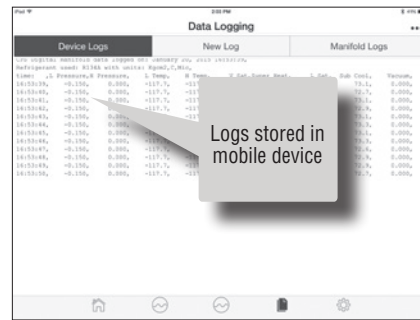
iPad 2:03 PM

Data Logging

Device Logs

New Log

Manifold Logs

LTS Digital manifold data logged on: January 20, 2015 14:03:26,
Refrigerant used: R134A with units: Kpa#2,C,Min,

| time: | L Pressure,H | Pressure, | L Temp, | H Temp, | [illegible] | L Sat, | Sub Cool, | Vacuum, |
|---|---|---|---|---|---|---|---|---|
| 16:53:39, | -0.150, | 0.000, | -117.7, | -11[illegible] | | | 73.1, | 0.000, |
| 16:53:40, | -0.150, | 0.000, | -117.7, | -11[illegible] | | | 72.7, | 0.000, |
| 16:53:41, | -0.150, | 0.000, | -117.7, | -11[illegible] | | | 73.1, | 0.000, |
| 16:53:42, | -0.150, | 0.000, | -117.7, | -11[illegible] | | | 72.9, | 0.000, |
| 16:53:43, | -0.150, | 0.000, | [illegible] | | | | 73.1, | 0.000, |
| 16:53:44, | -0.150, | 0.000, | | | | | 72.9, | 0.000, |
| 16:53:45, | -0.150, | 0.000, | -117.7, | | | | 73.1, | 0.000, |
| 16:53:46, | -0.150, | 0.000, | -117.7, | | | | 72.9, | 0.000, |
| 16:53:47, | -0.150, | 0.000, | -117.7, | | | | 73.1, | 0.000, |
| 16:53:48, | -0.150, | 0.000, | -117.7, | | | | 72.9, | 0.000, |
| 16:53:49, | -0.150, | 0.000, | -117.7, | | | | 73.1, | 0.000, |
| 16:53:50, | -0.150, | 0.000, | -117.7, | | | | 72.9, | 0.000, |

Logs stored in mobile device